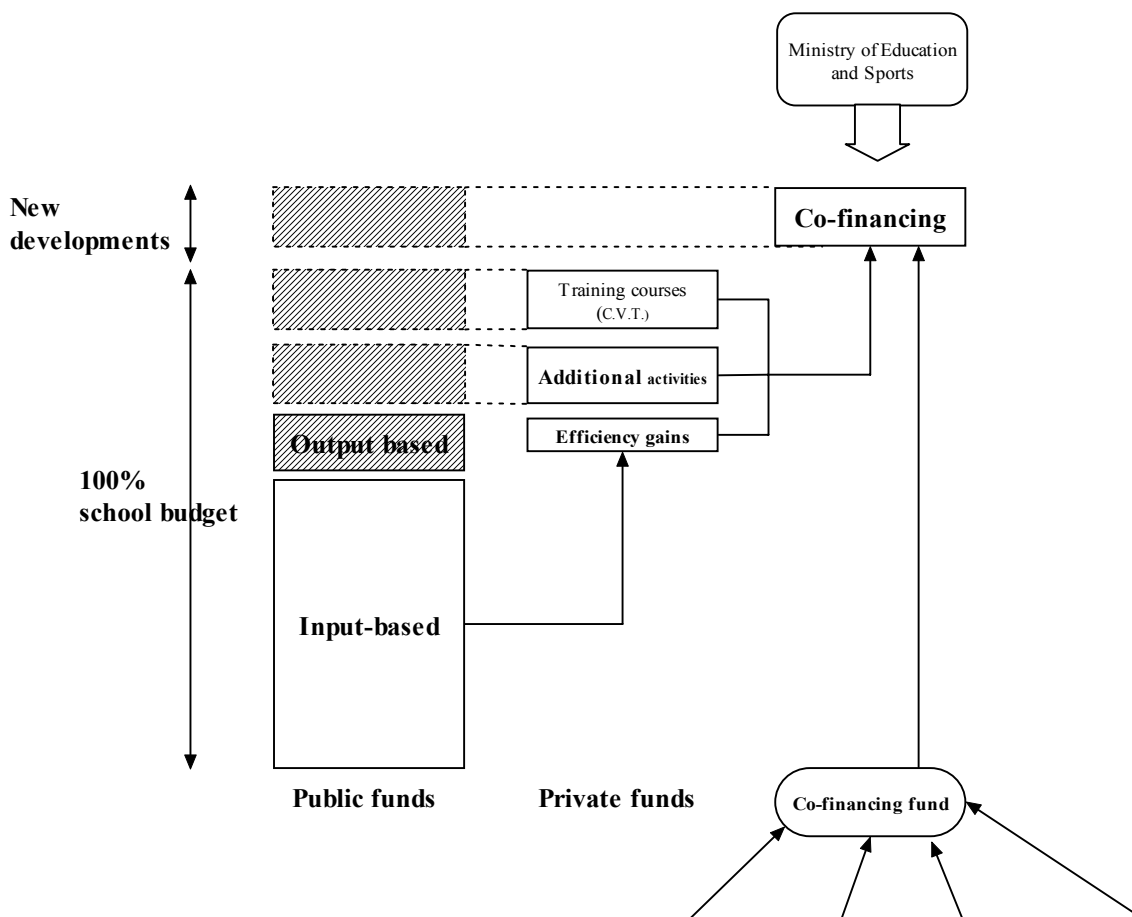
Ministry of Education and Sports

New developments

Co-financing

Training courses (C.V.T.)

Additional activities

Output based

Efficiency gains

100% school budget

Input-based

Public funds

Private funds

Co-financing fund